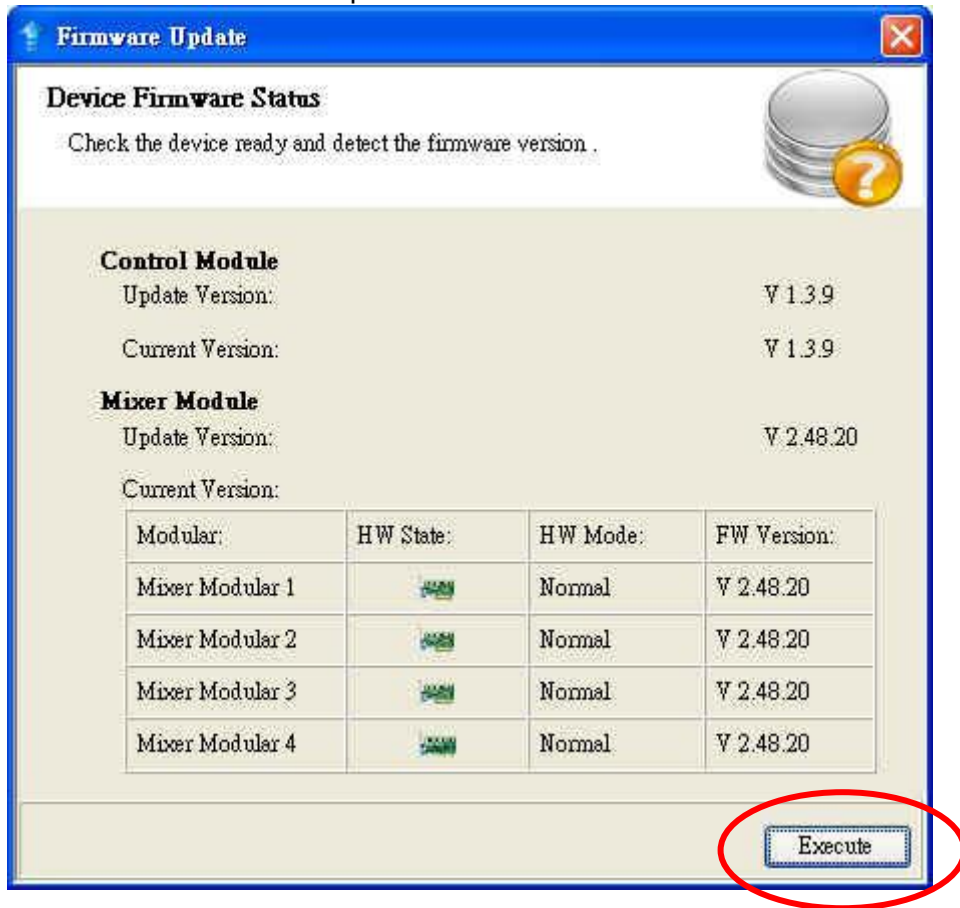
Firmware Update

Device Firmware Status

Check the device ready and detect the firmware version .

Control Module

Update Version: V 1.3.9

Current Version: V 1.3.9

Mixer Module

Update Version: V 2.48.20

Current Version:

| Modular: | HW State: | HW Mode: | FW Version: |
|---|---|---|---|
| Mixer Modular 1 | | Normal | V 2.48.20 |
| Mixer Modular 2 | | Normal | V 2.48.20 |
| Mixer Modular 3 | | Normal | V 2.48.20 |
| Mixer Modular 4 | | Normal | V 2.48.20 |

Execute